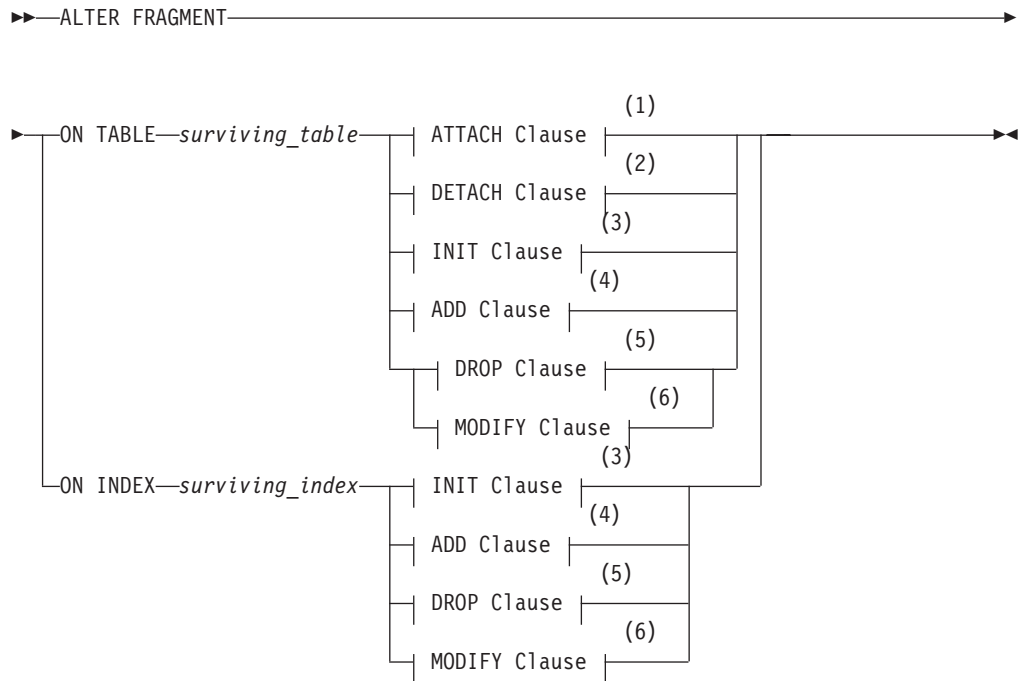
ALTER FRAGMENT

ON TABLE surviving_table
ATTACH Clause (1)
DETACH Clause (2)
INIT Clause (3)
ADD Clause (4)
DROP Clause (5)
MODIFY Clause (6)

ON INDEX surviving_index
INIT Clause (3)
ADD Clause (4)
DROP Clause (5)
MODIFY Clause (6)